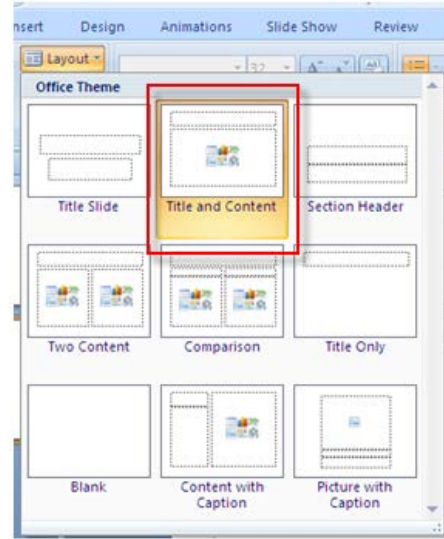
nsert Design Animations Slide Show Review

Layout

32

Office Theme

Title Slide

Title and Content

Section Header

Two Content

Comparison

Title Only

Blank

Content with Caption

Picture with Caption